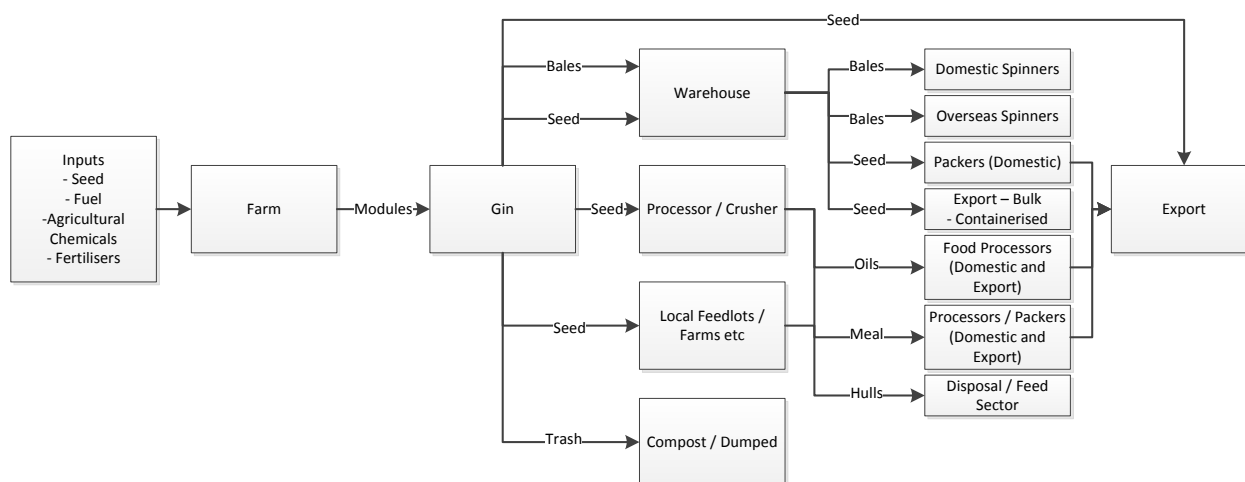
Seed

Inputs
- Seed
- Fuel
-Agricultural Chemicals
- Fertilisers

Farm

Modules

Gin

Bales

Seed

Warehouse

Bales

Domestic Spinners

Bales

Overseas Spinners

Seed

Packers (Domestic)

Seed

Export – Bulk
- Containerised

Export

Seed

Processor / Crusher

Oils

Food Processors (Domestic and Export)

Seed

Local Feedlots / Farms etc

Meal

Processors / Packers (Domestic and Export)

Hulls

Disposal / Feed Sector

Trash

Compost / Dumped